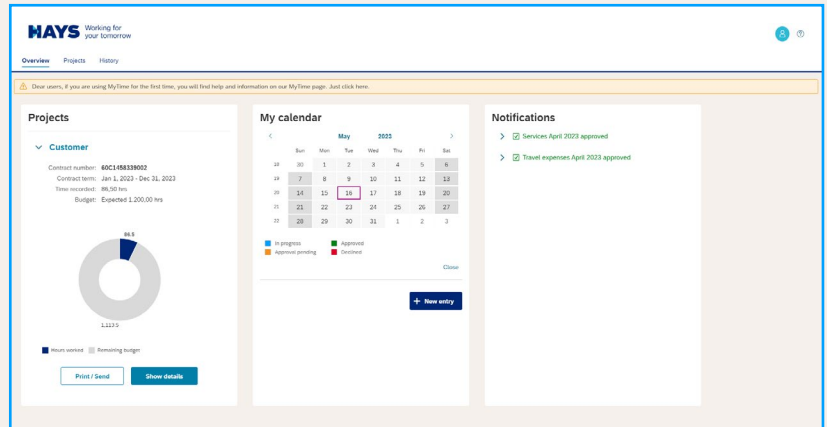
HAYS Working for your tomorrow

Overview Projects History

Dear users, if you are using MyTime for the first time, you will find help and information on our MyTime page. Just click here.

Projects

Customer

Contract number: 60C1458339002
Contract term: Jan 1, 2023 - Dec 31, 2023
Time recorded: 86,50 hrs
Budget: Expected 1.200,00 hrs

86.5

1,113.5

Hours worked Remaining budget

Print / Send Show details

My calendar

May 2023

| | Sun | Mon | Tue | Wed | Thu | Fri | Sat |
|---|---|---|---|---|---|---|---|
| 18 | 30 | 1 | 2 | 3 | 4 | 5 | 6 |
| 19 | 7 | 8 | 9 | 10 | 11 | 12 | 13 |
| 20 | 14 | 15 | 16 | 17 | 18 | 19 | 20 |
| 21 | 21 | 22 | 23 | 24 | 25 | 26 | 27 |
| 22 | 28 | 29 | 30 | 31 | 1 | 2 | 3 |

In progress Approved
Approval pending Declined

Close

+ New entry

Notifications

Services April 2023 approved

Travel expenses April 2023 approved